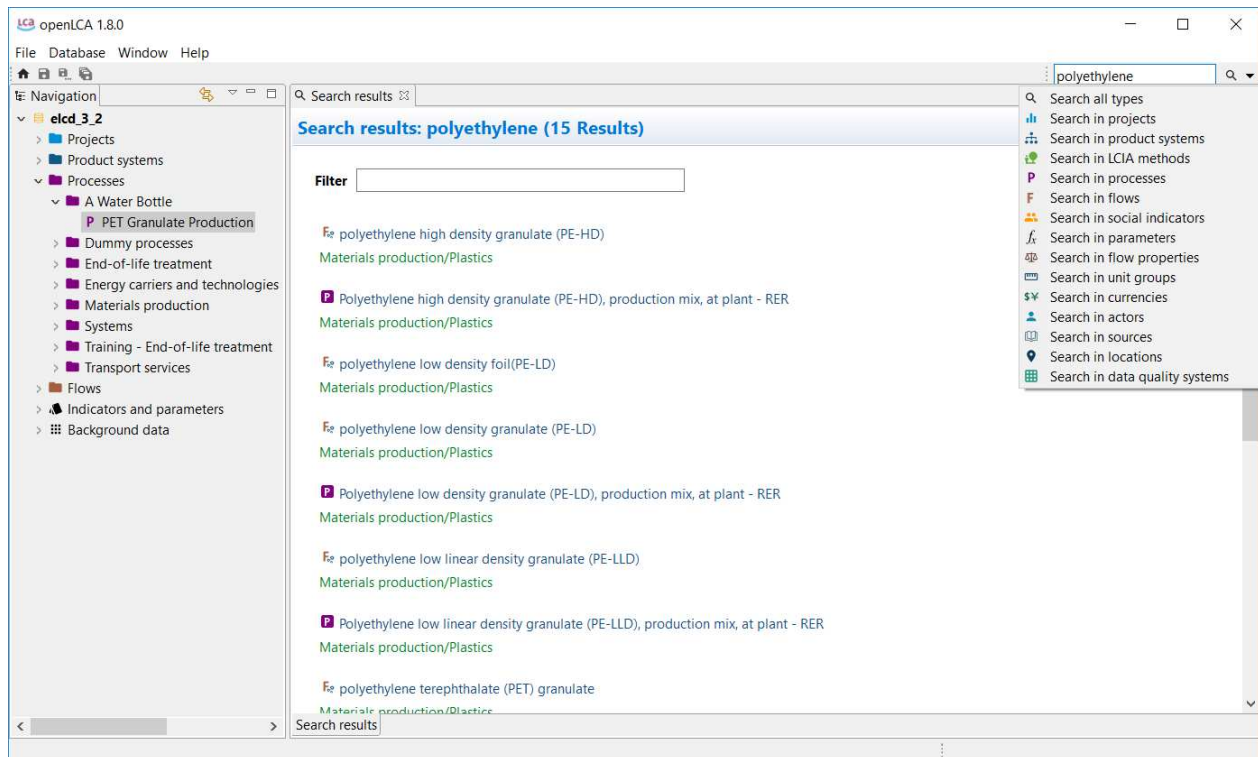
openLCA 1.8.0

File Database Window Help

polyethylene

Navigation

elcd_3_2
Projects
Product systems
Processes
A Water Bottle
P PET Granulate Production
Dummy processes
End-of-life treatment
Energy carriers and technologies
Materials production
Systems
Training - End-of-life treatment
Transport services
Flows
Indicators and parameters
Background data

Search results

Search results: polyethylene (15 Results)

Filter

polyethylene high density granulate (PE-HD)
Materials production/Plastics

Polyethylene high density granulate (PE-HD), production mix, at plant - RER
Materials production/Plastics

polyethylene low density foil(PE-LD)
Materials production/Plastics

polyethylene low density granulate (PE-LD)
Materials production/Plastics

Polyethylene low density granulate (PE-LD), production mix, at plant - RER
Materials production/Plastics

polyethylene low linear density granulate (PE-LLD)
Materials production/Plastics

Polyethylene low linear density granulate (PE-LLD), production mix, at plant - RER
Materials production/Plastics

polyethylene terephthalate (PET) granulate
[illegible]

Search all types
Search in projects
Search in product systems
Search in LCIA methods
Search in processes
Search in flows
Search in social indicators
Search in parameters
Search in flow properties
Search in unit groups
Search in currencies
Search in actors
Search in sources
Search in locations
Search in data quality systems

Search results